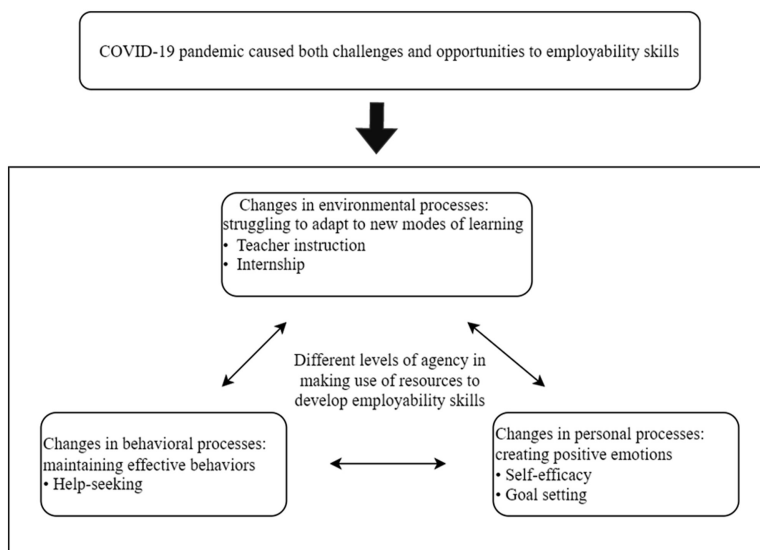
COVID-19 pandemic caused both challenges and opportunities to employability skills

Changes in environmental processes: struggling to adapt to new modes of learning
• Teacher instruction
• Internship

Different levels of agency in making use of resources to develop employability skills

Changes in behavioral processes: maintaining effective behaviors
• Help-seeking

Changes in personal processes: creating positive emotions
• Self-efficacy
• Goal setting